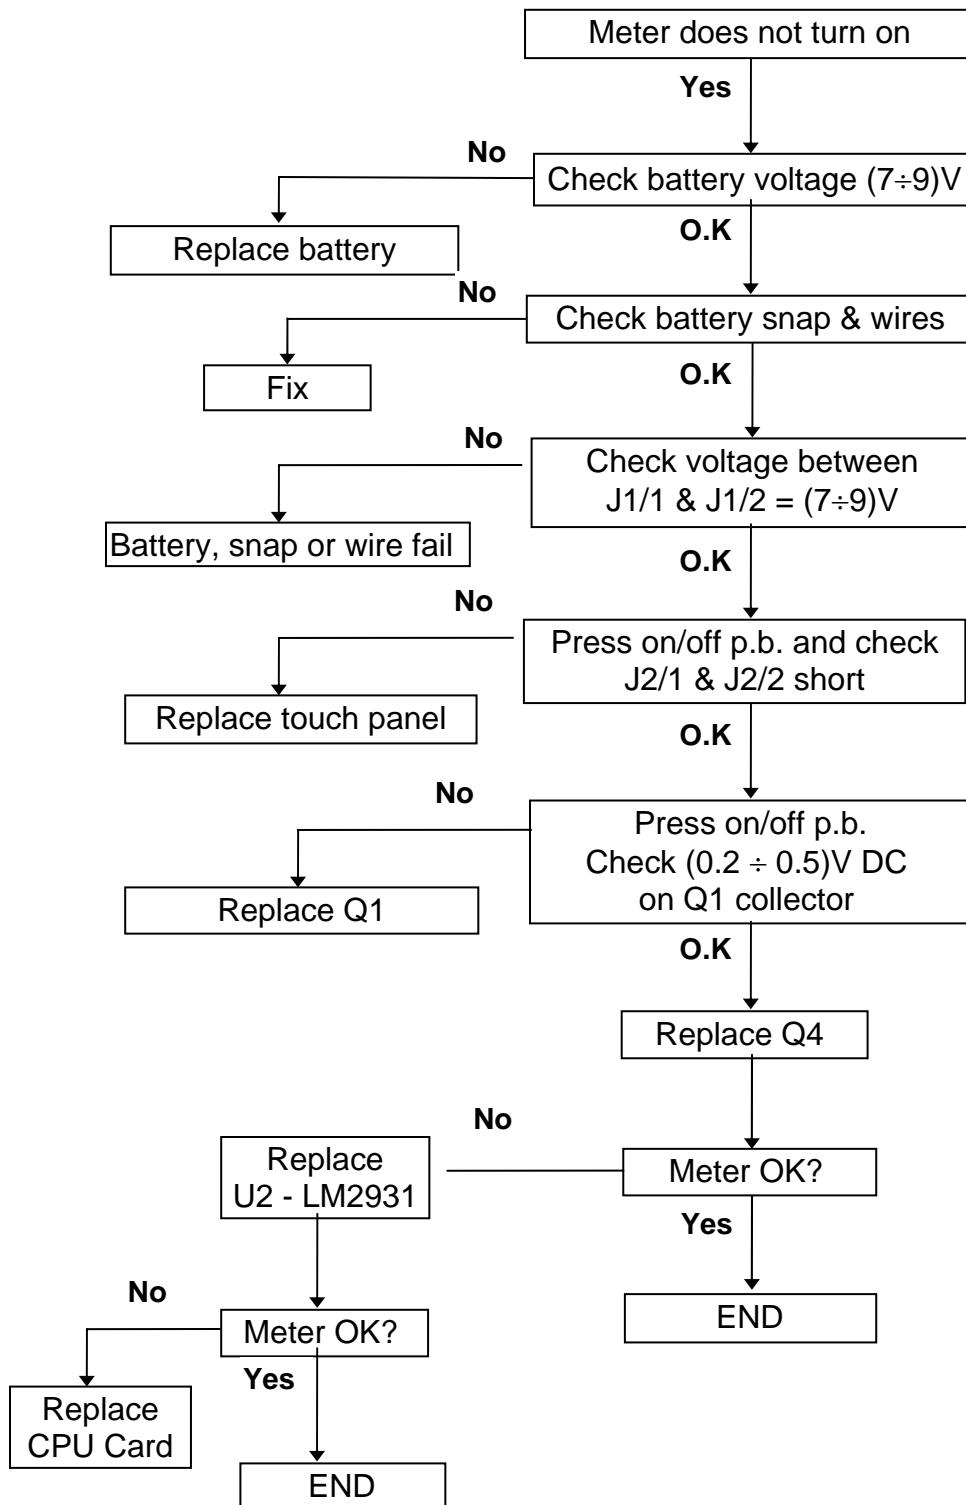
Meter does not turn on

Yes

No

Check battery voltage $(7\div9)$V

Replace battery

O.K

No

Check battery snap & wires

Fix

O.K

No

Check voltage between J1/1 & J1/2 = $(7\div9)$V

Battery, snap or wire fail

O.K

No

Press on/off p.b. and check J2/1 & J2/2 short

Replace touch panel

O.K

No

Press on/off p.b. Check $(0.2 \div 0.5)$V DC on Q1 collector

Replace Q1

O.K

Replace Q4

No

Replace U2 - LM2931

Meter OK?

Yes

END

No

Meter OK?

Yes

Replace CPU Card

END